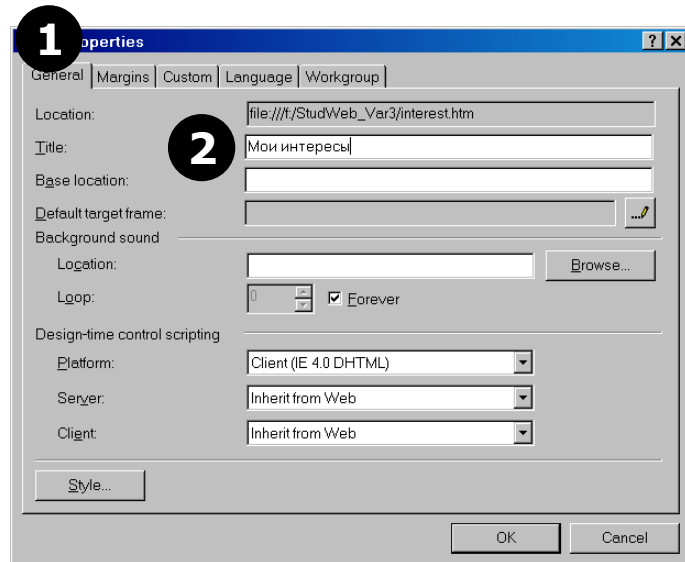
1 operties ? X

General Margins Custom Language Workgroup

Location: file:///f:/StudWeb_Var3/interest.htm

Title: 2 Мои интересы

Base location:

Default target frame:

Background sound

Location: Browse...

Loop: 0 Forever

Design-time control scripting

Platform: Client (IE 4.0 DHTML)

Server: Inherit from Web

Client: Inherit from Web

Style...

OK Cancel